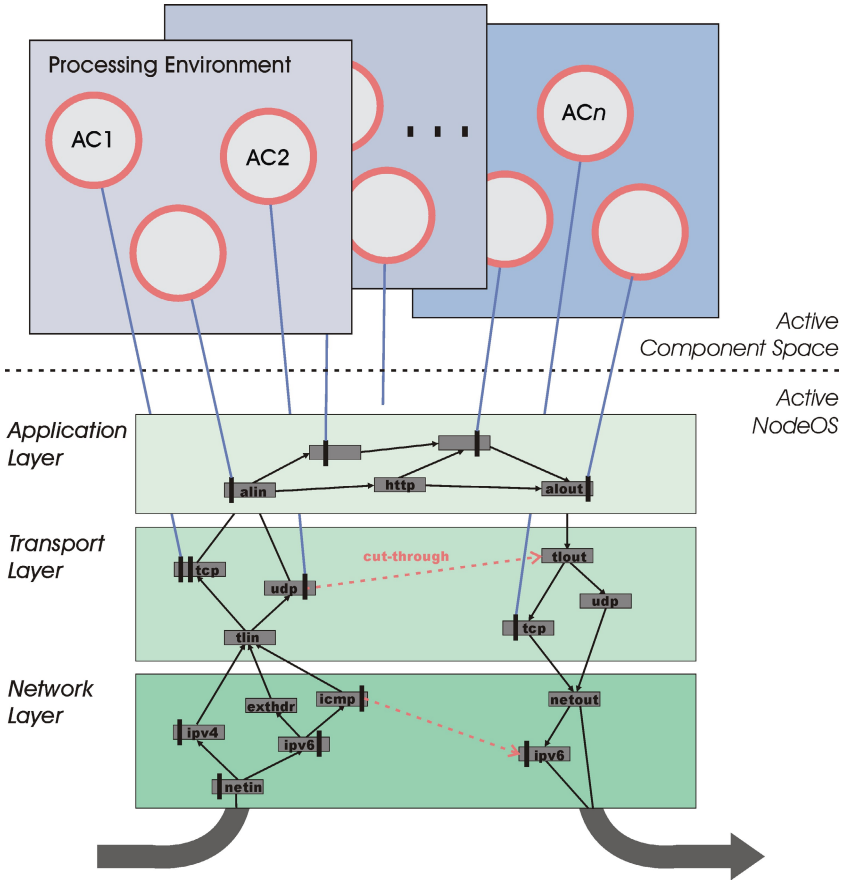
Processing Environment

AC1

AC2

. . .

AC$n$

Active Component Space

Active NodeOS

Application Layer

alin

http

alout

Transport Layer

tcp

udp

cut-through

tlout

udp

tcp

tlin

Network Layer

exthdr

icmp

netout

ipv4

ipv6

ipv6

netin